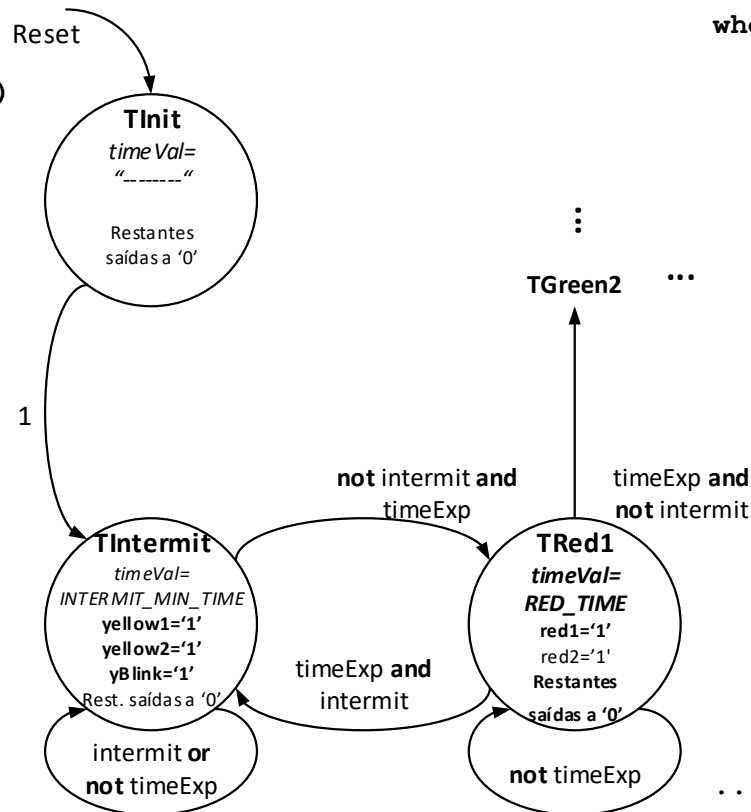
Reset

whe

TInit
timeVal=
"--------"

Restantes
saídas a '0'

⋮

TGreen2

...

1

not intermit and timeExp

timeExp and not intermit

TIntermit
timeVal=
INTERMIT_MIN_TIME
yellow1='1'
yellow2='1'
yBlink='1'
Rest. saídas a '0'

TRed1
timeVal=
RED_TIME
red1='1'
red2='1'
Restantes
saídas a '0'

timeExp and intermit

intermit or not timeExp

not timeExp

. .